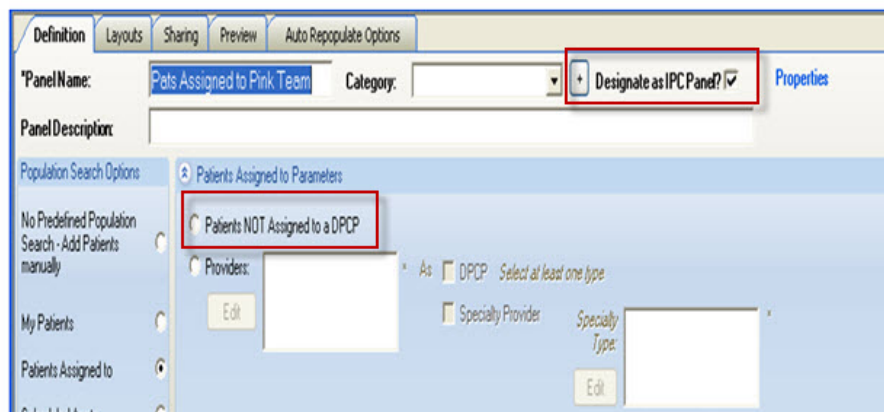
Definition Layouts Sharing Preview Auto Repopulate Options

*Panel Name: Pats Assigned to Pink Team Category: + Designate as IPC Panel? Properties

Panel Description:

Population Search Options

No Predefined Population Search - Add Patients manually

My Patients

Patients Assigned to

Patients Assigned to Parameters

Patients NOT Assigned to a DPCP

Providers: * As DPCP Select at least one type

Edit

Specialty Provider Specialty Type: *

Edit